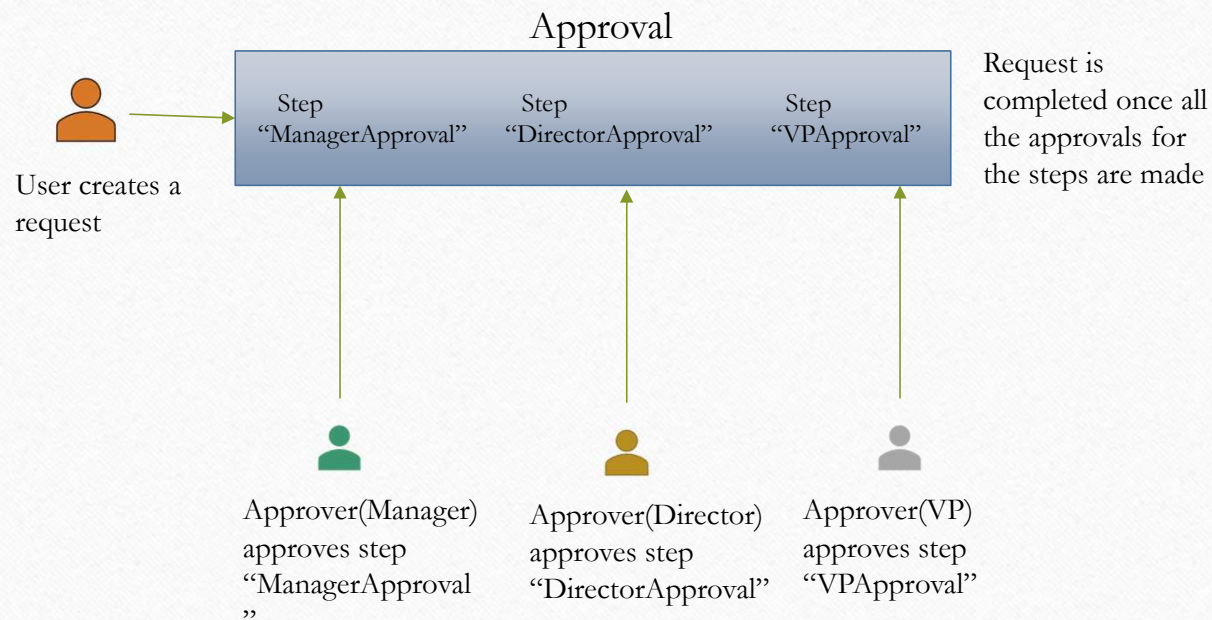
Approval

User creates a request

Step "ManagerApproval"

Step "DirectorApproval"

Step "VPApproval"

Request is completed once all the approvals for the steps are made

Approver(Manager) approves step "ManagerApproval"

Approver(Director) approves step "DirectorApproval"

Approver(VP) approves step "VPApproval"